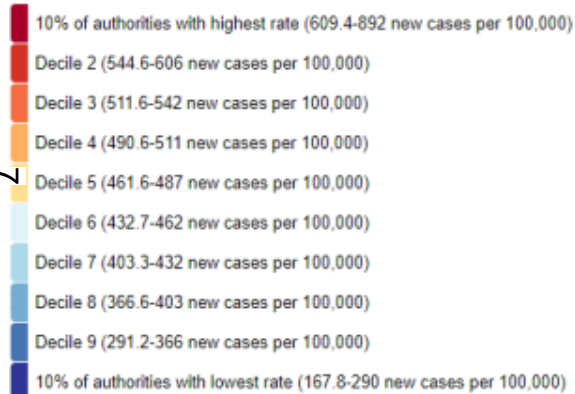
10% of authorities with highest rate (609.4-892 new cases per 100,000)
Decile 2 (544.6-606 new cases per 100,000)
Decile 3 (511.6-542 new cases per 100,000)
Decile 4 (490.6-511 new cases per 100,000)
Decile 5 (461.6-487 new cases per 100,000)
Decile 6 (432.7-462 new cases per 100,000)
Decile 7 (403.3-432 new cases per 100,000)
Decile 8 (366.6-403 new cases per 100,000)
Decile 9 (291.2-366 new cases per 100,000)
10% of authorities with lowest rate (167.8-290 new cases per 100,000)